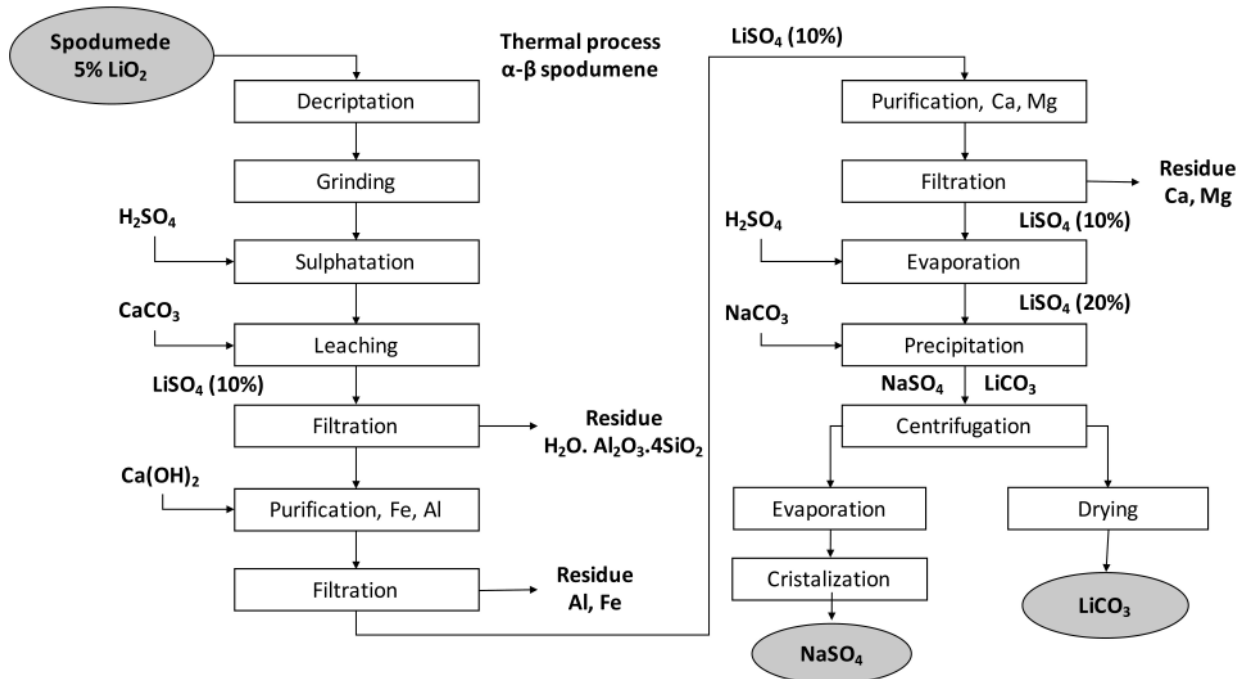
Spodumede 5% $LiO_2$

Thermal process α-β spodumene

Decriptation

Grinding

$H_2SO_4$

Sulphatation

$CaCO_3$

Leaching

$LiSO_4$ (10%)

Filtration

Residue $H_2O. Al_2O_3.4SiO_2$

$Ca(OH)_2$

Purification, Fe, Al

Filtration

Residue Al, Fe

$LiSO_4$ (10%)

Purification, Ca, Mg

Filtration

Residue Ca, Mg

$LiSO_4$ (10%)

$H_2SO_4$

Evaporation

$LiSO_4$ (20%)

$NaCO_3$

Precipitation

$NaSO_4$

$LiCO_3$

Centrifugation

Evaporation

Cristalization

$NaSO_4$

Drying

$LiCO_3$